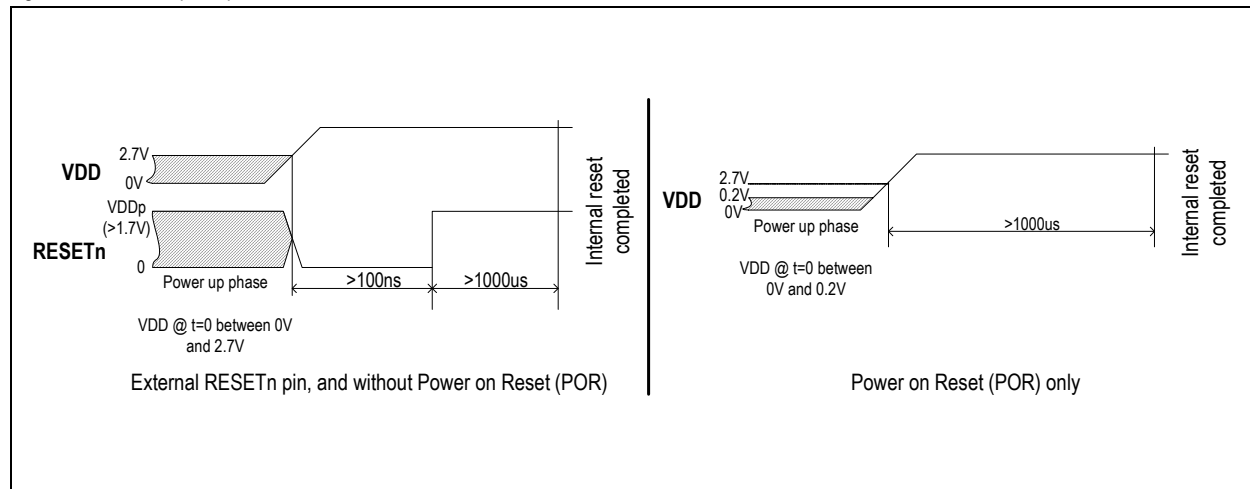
2.7V
VDD
0V
VDDp
(>1.7V)
RESETn
0
Power up phase
>100ns
>1000us
Internal reset completed
VDD @ t=0 between 0V and 2.7V
External RESETn pin, and without Power on Reset (POR)

VDD
2.7V
0.2V
0V
Power up phase
>1000us
Internal reset completed
VDD @ t=0 between 0V and 0.2V
Power on Reset (POR) only